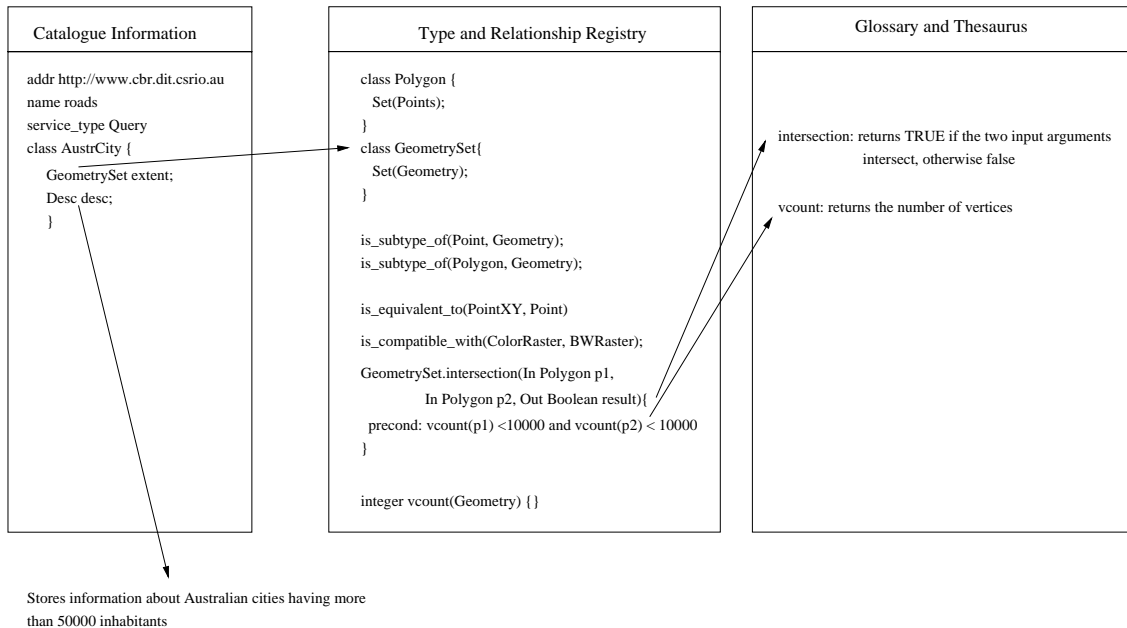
Catalogue Information

addr http://www.cbr.dit.csrio.au
name roads
service_type Query
class AustrCity {
GeometrySet extent;
Desc desc;
}

Type and Relationship Registry

class Polygon {
Set(Points);
}
class GeometrySet{
Set(Geometry);
}

is_subtype_of(Point, Geometry);
is_subtype_of(Polygon, Geometry);

is_equivalent_to(PointXY, Point)

is_compatible_with(ColorRaster, BWRaster);

GeometrySet.intersection(In Polygon p1,
In Polygon p2, Out Boolean result){
precond: vcount(p1) <10000 and vcount(p2) < 10000
}

integer vcount(Geometry) {}

Glossary and Thesaurus

intersection: returns TRUE if the two input arguments intersect, otherwise false

vcount: returns the number of vertices

Stores information about Australian cities having more than 50000 inhabitants